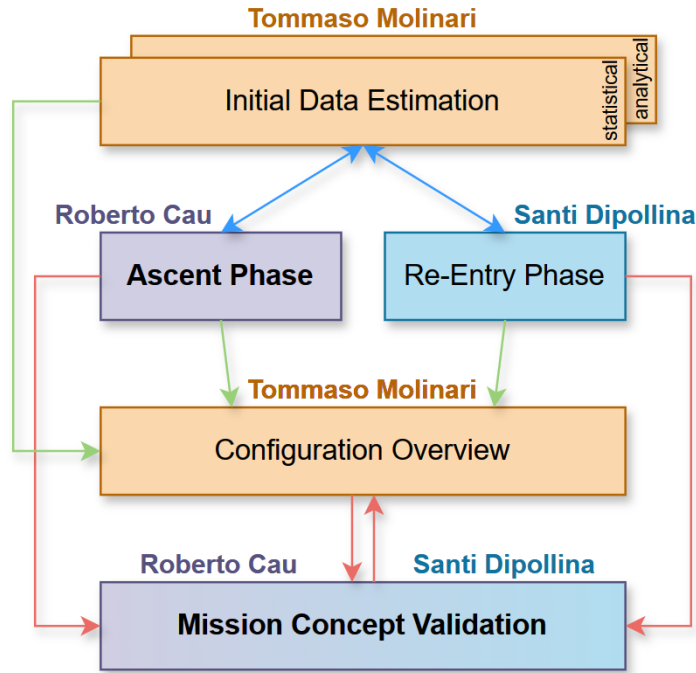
Tommaso Molinari

Initial Data Estimation

statistical

analytical

Roberto Cau

Ascent Phase

Santi Dipollina

Re-Entry Phase

Tommaso Molinari

Configuration Overview

Roberto Cau

Santi Dipollina

Mission Concept Validation